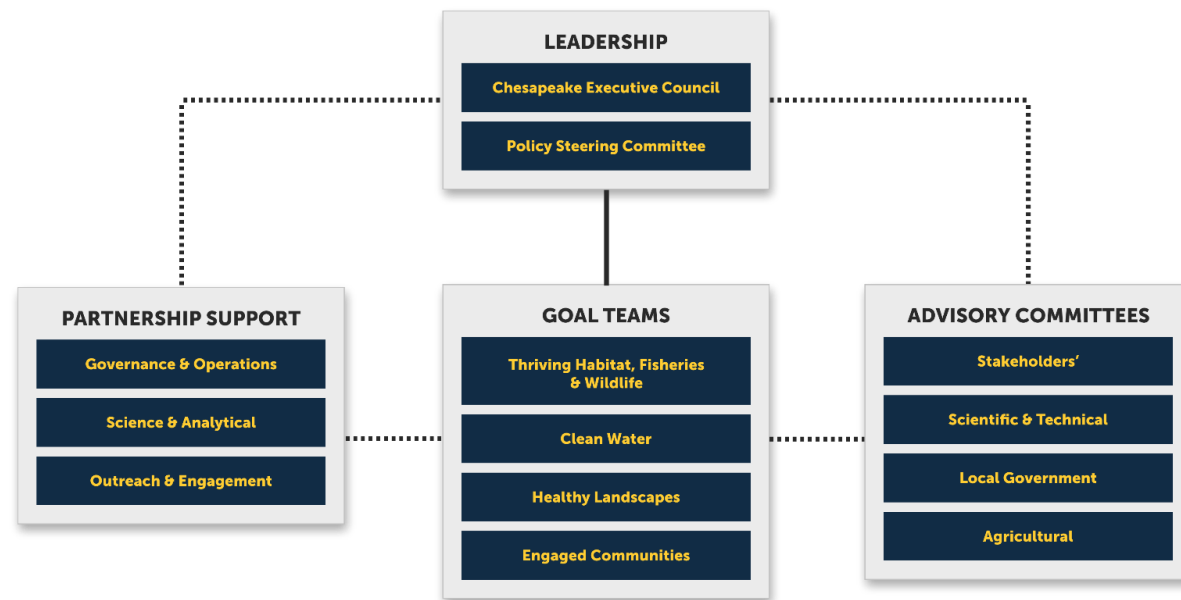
LEADERSHIP

Chesapeake Executive Council

Policy Steering Committee

PARTNERSHIP SUPPORT

Governance & Operations

Science & Analytical

Outreach & Engagement

GOAL TEAMS

Thriving Habitat, Fisheries & Wildlife

Clean Water

Healthy Landscapes

Engaged Communities

ADVISORY COMMITTEES

Stakeholders'

Scientific & Technical

Local Government

Agricultural